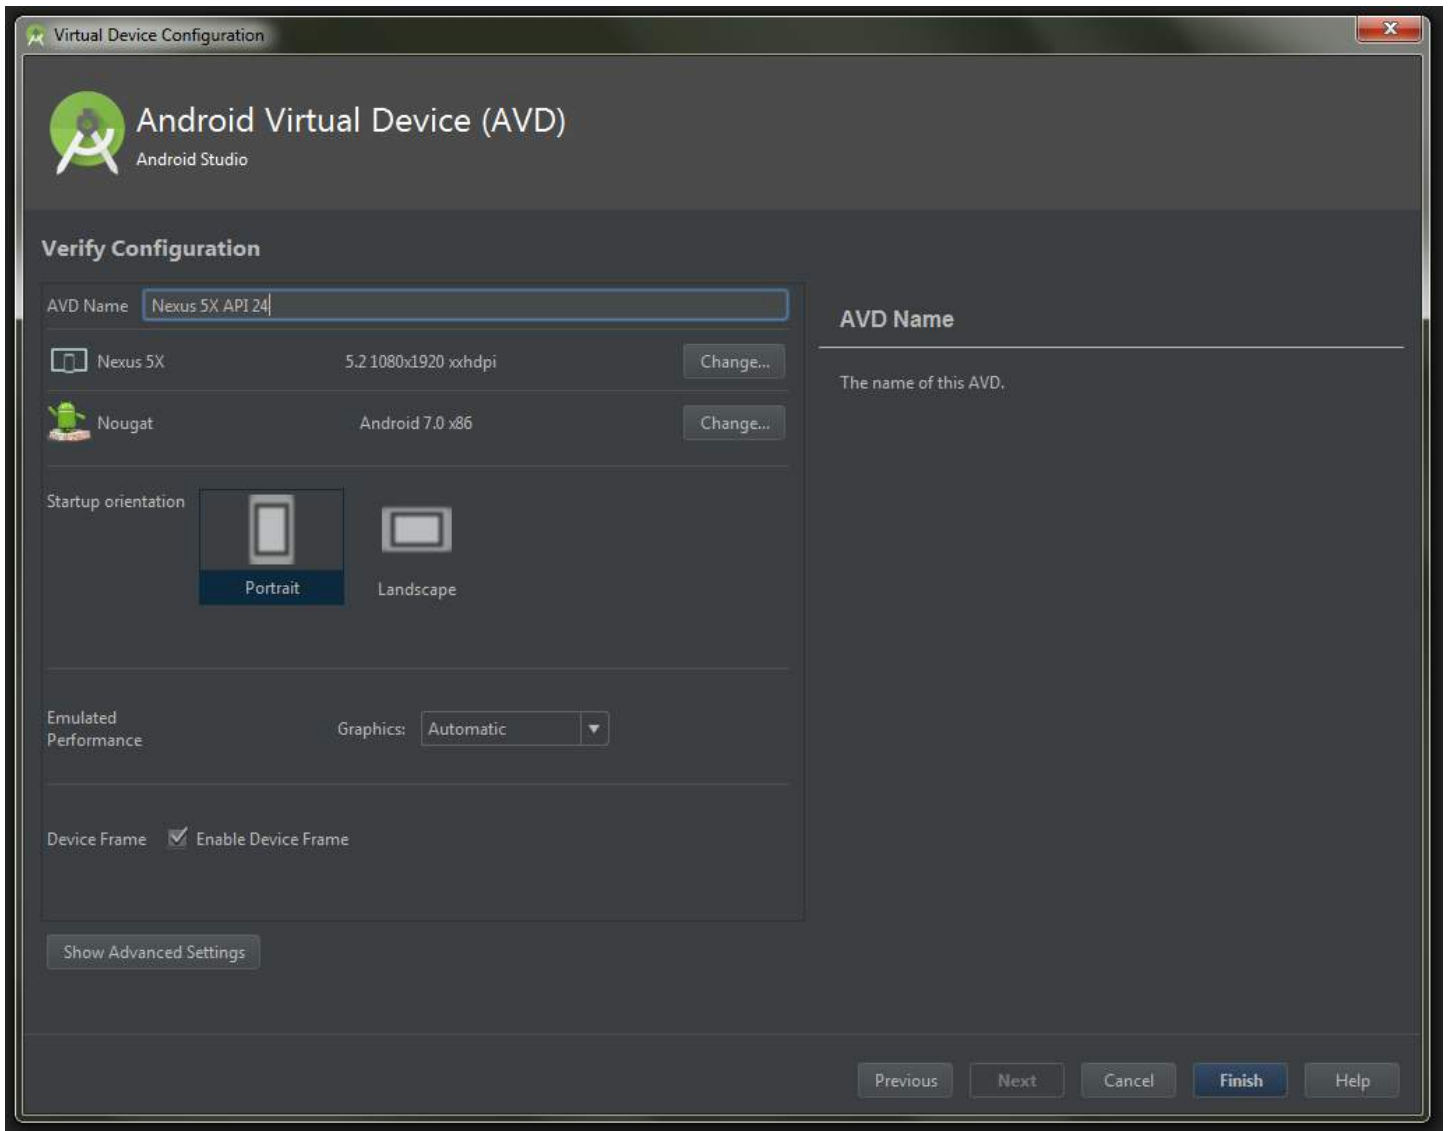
Virtual Device Configuration

Android Virtual Device (AVD)
Android Studio

Verify Configuration

AVD Name Nexus 5X API 24

Nexus 5X 5.2 1080x1920 xxhdpi Change...

Nougat Android 7.0 x86 Change...

Startup orientation

Portrait

Landscape

Emulated Performance

Graphics: Automatic

Device Frame Enable Device Frame

Show Advanced Settings

AVD Name

The name of this AVD.

Previous Next Cancel Finish Help